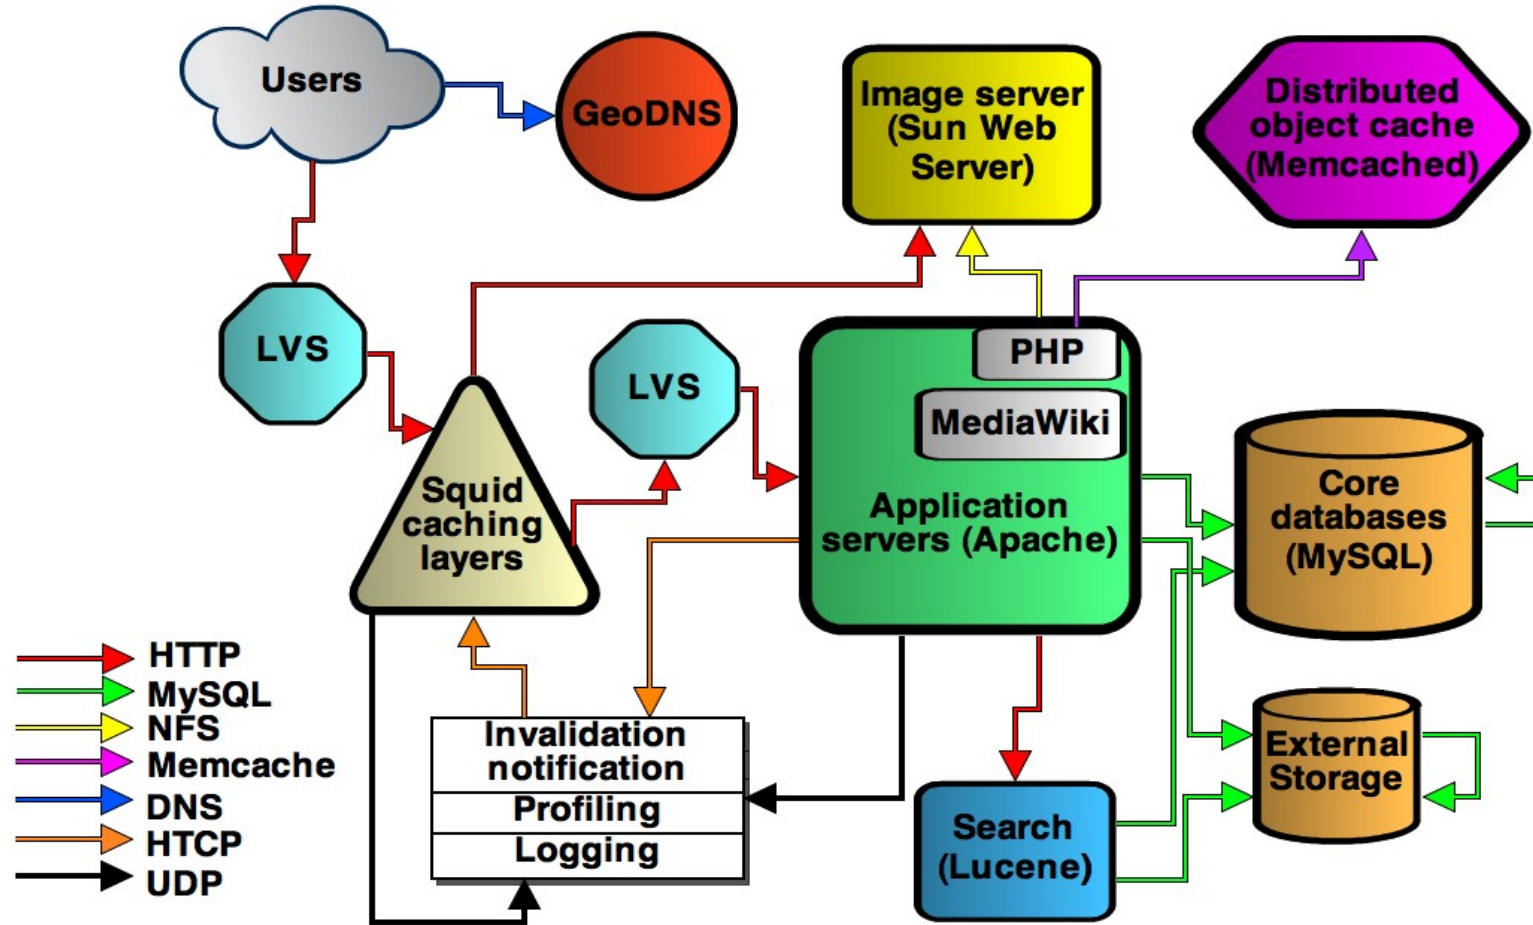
Users

GeoDNS

Image server (Sun Web Server)

Distributed object cache (Memcached)

LVS

LVS

PHP

MediaWiki

Squid caching layers

Application servers (Apache)

Core databases (MySQL)

HTTP
MySQL
NFS
Memcache
DNS
HTCP
UDP

Invalidation notification
Profiling
Logging

External Storage

Search (Lucene)